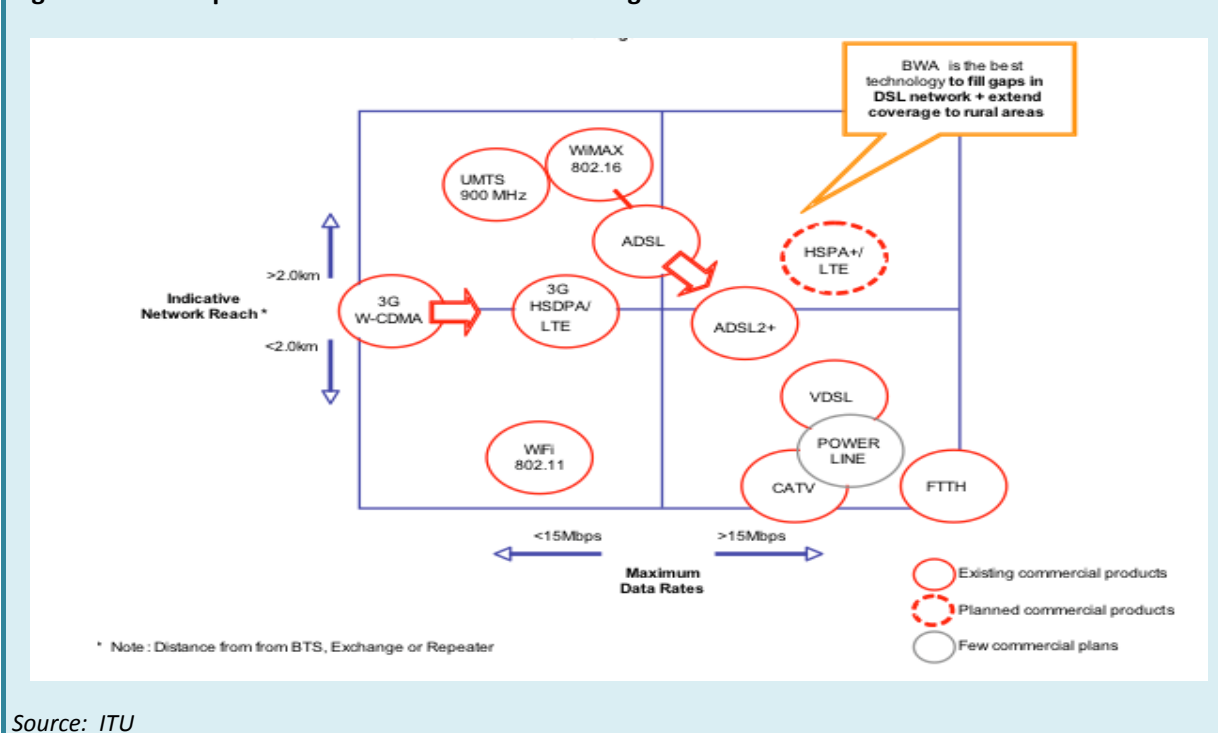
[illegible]

BWA is the best technology **to fill gaps in DSL network + extend coverage to rural areas**

UMTS 900 MHz

WiMAX 802.16

ADSL

HSPA+/ LTE

>2.0km

Indicative Network Reach *

<2.0km

3G W-CDMA

3G HSDPA/ LTE

ADSL2+

VDSL

POWER LINE

WiFi 802.11

CATV

FTTH

<15Mbps

>15Mbps

Maximum Data Rates

Existing commercial products

Planned commercial products

Few commercial plans

* Note : Distance from from BTS, Exchange or Repeater

*Source: ITU*